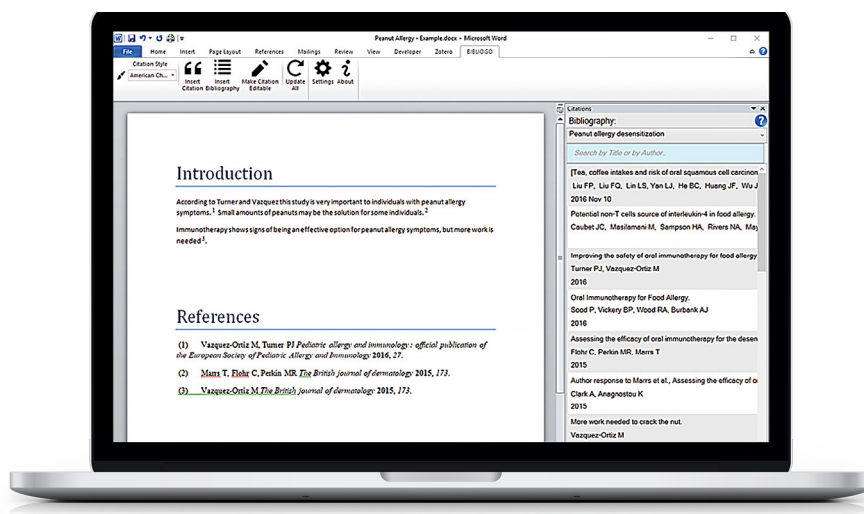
Peanut Allergy - Example.docx - Microsoft Word

File Home Insert Page Layout References Mailings Review View Developer Zotero BIBLIOGO

Citation Style
American Ch...

Insert Citation
Insert Bibliography
Make Citation Editable
Update All
Settings
About

Introduction

According to Turner and Vazquez this study is very important to individuals with peanut allergy symptoms.$^1$ Small amounts of peanuts may be the solution for some individuals.$^2$

Immunotherapy shows signs of being an effective option for peanut allergy symptoms, but more work is needed$^3$.

References

(1) Vazquez-Ortiz M, Turner PJ Pediatric allergy and immunology: official publication of the European Society of Pediatric Allergy and Immunology 2016, 27.

(2) Marrs T, Flohr C, Perkin MR The British journal of dermatology 2015, 173.

(3) Vazquez-Ortiz M The British journal of dermatology 2015, 173.

Citations

Bibliography:

Peanut allergy desensitization

Search by Title or by Author...

[Tea, coffee intakes and risk of oral squamous cell carcinon
Liu FP, Liu FQ, Lin LS, Yan LJ, He BC, Huang JF, Wu J
2016 Nov 10

Potential non-T cells source of interleukin-4 in food allergy.
Caubet JC, Masilamani M, Sampson HA, Rivers NA, May

Improving the safety of oral immunotherapy for food allergy
Turner PJ, Vazquez-Ortiz M
2016

Oral Immunotherapy for Food Allergy.
Sood P, Vickery BP, Wood RA, Burbank AJ
2016

Assessing the efficacy of oral immunotherapy for the desen
Flohr C, Perkin MR, Marrs T
2015

Author response to Marrs et al., Assessing the efficacy of o
Clark A, Anagnostou K
2015

More work needed to crack the nut.
Vazquez-Ortiz M